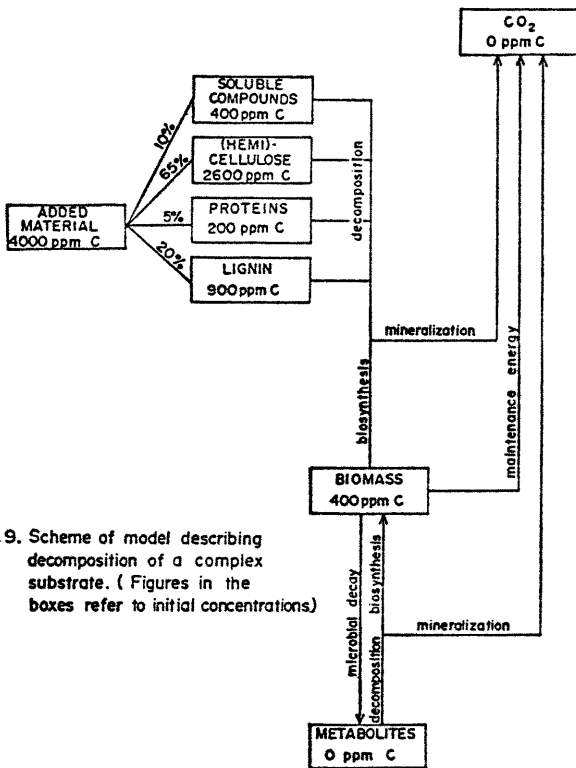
$CO_2$
0 ppm C

SOLUBLE COMPOUNDS
400 ppm C

(HEMI)-CELLULOSE
2600 ppm C

PROTEINS
200 ppm C

LIGNIN
900 ppm C

ADDED MATERIAL
4000 ppm C

10%
65%
5%
20%

decomposition

mineralization

maintenance energy

biosynthesis

BIOMASS
400 ppm C

.9. Scheme of model describing decomposition of a complex substrate. ( Figures in the boxes refer to initial concentrations)

microbial decay
decomposition
biosynthesis

mineralization

METABOLITES
0 ppm C